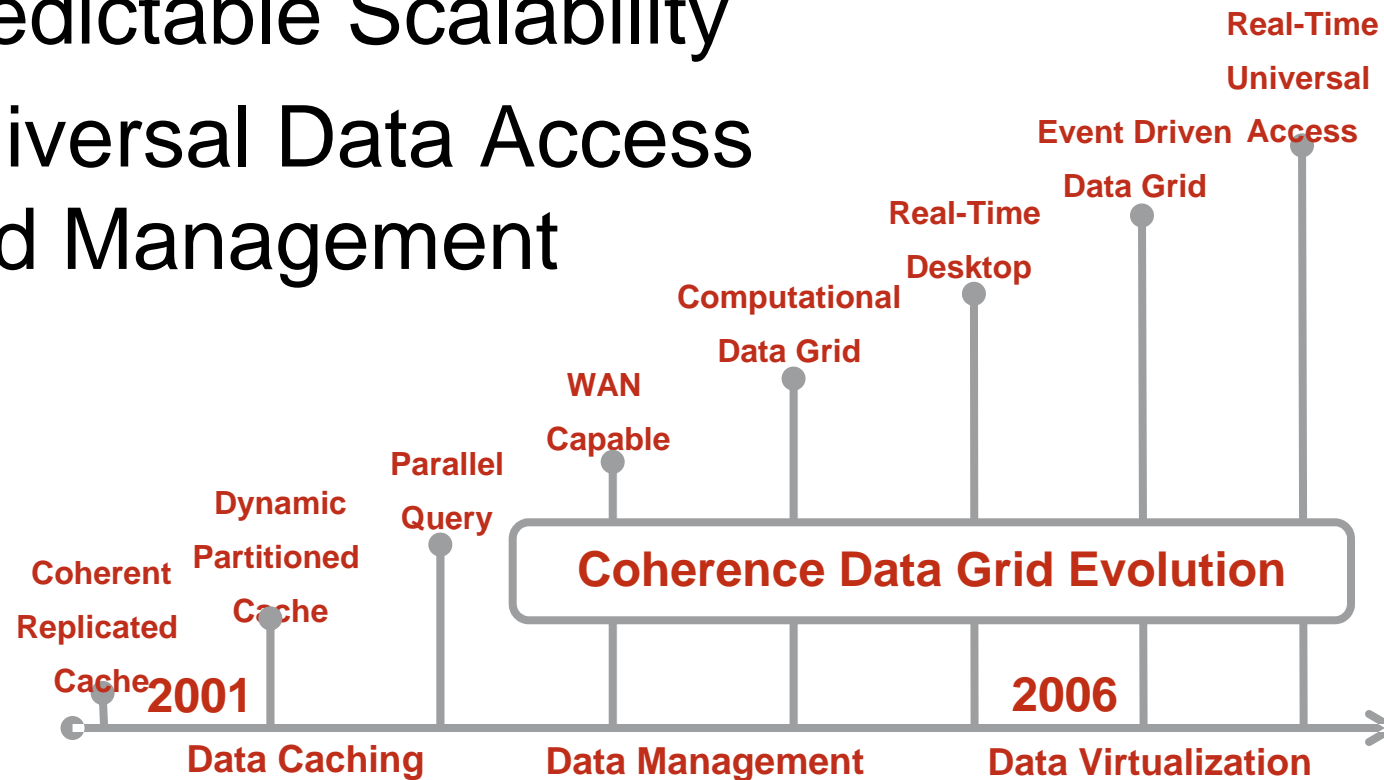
edictable Scalability
iversal Data Access
d Management

Real-Time Universal Access

Event Driven Data Grid

Real-Time Desktop

Computational Data Grid

WAN Capable

Parallel Query

Dynamic Partitioned Cache

Coherent Replicated Cache

Coherence Data Grid Evolution

2001

2006

Data Caching

Data Management

Data Virtualization